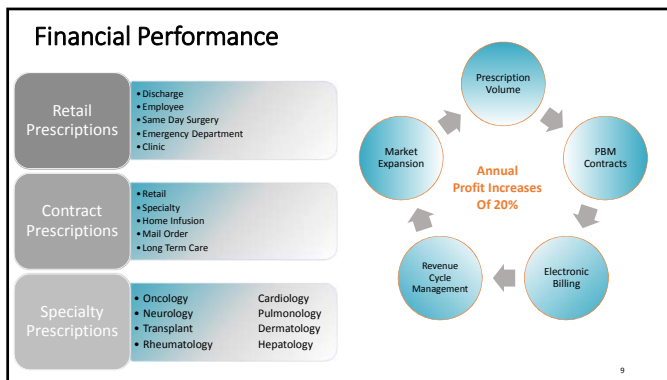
Financial Performance

Retail Prescriptions

- Discharge
- Employee
- Same Day Surgery
- Emergency Department
- Clinic

Contract Prescriptions

- Retail
- Specialty
- Home Infusion
- Mail Order
- Long Term Care

Specialty Prescriptions

- Oncology
- Neurology
- Transplant
- Rheumatology

Cardiology
Pulmonology
Dermatology
Hepatology

Prescription Volume

PBM Contracts

Electronic Billing

Revenue Cycle Management

Market Expansion

Annual Profit Increases Of 20%

9